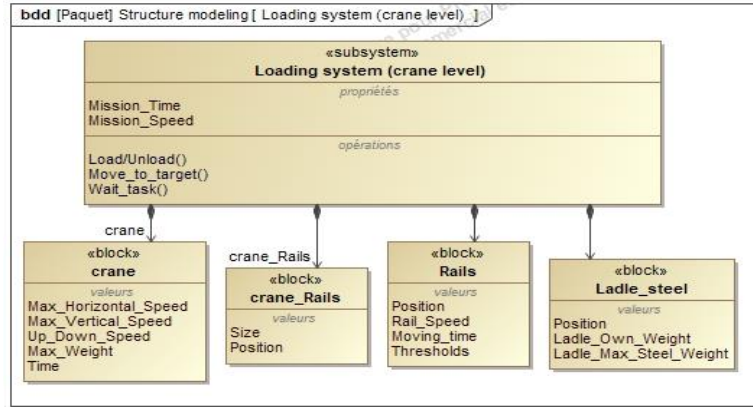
bdd [Paquet] Structure modeling [ Loading system (crane level) ]

«subsystem»
Loading system (crane level)

propriétés
Mission_Time
Mission_Speed

opérations
Load/Unload()
Move_to_target()
Wait_task()

crane

«block»
crane

valeurs
Max_Horizontal_Speed
Max_Vertical_Speed
Up_Down_Speed
Max_Weight
Time

crane_Rails

«block»
crane_Rails

valeurs
Size
Position

«block»
Rails

valeurs
Position
Rail_Speed
Moving_time
Thresholds

«block»
Ladle_steel

valeurs
Position
Ladle_Own_Weight
Ladle_Max_Steel_Weight